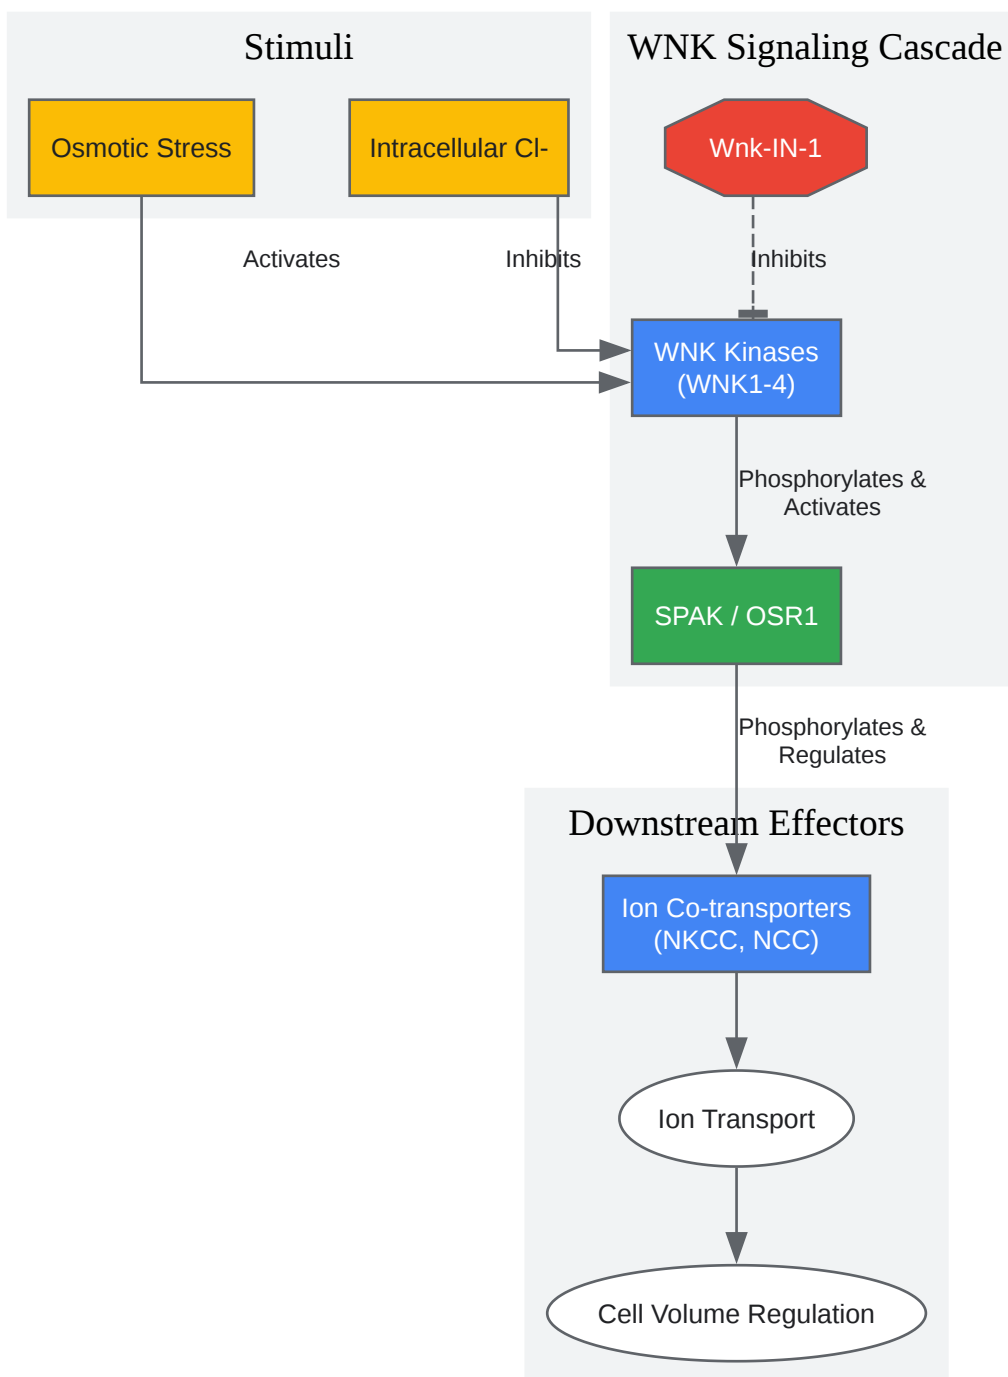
Stimuli

Osmotic Stress

Intracellular Cl-

WNK Signaling Cascade

Wnk-IN-1

Activates

Inhibits

Inhibits

WNK Kinases (WNK1-4)

Phosphorylates & Activates

SPAK / OSR1

Phosphorylates & Regulates

Downstream Effectors

Ion Co-transporters (NKCC, NCC)

Ion Transport

Cell Volume Regulation